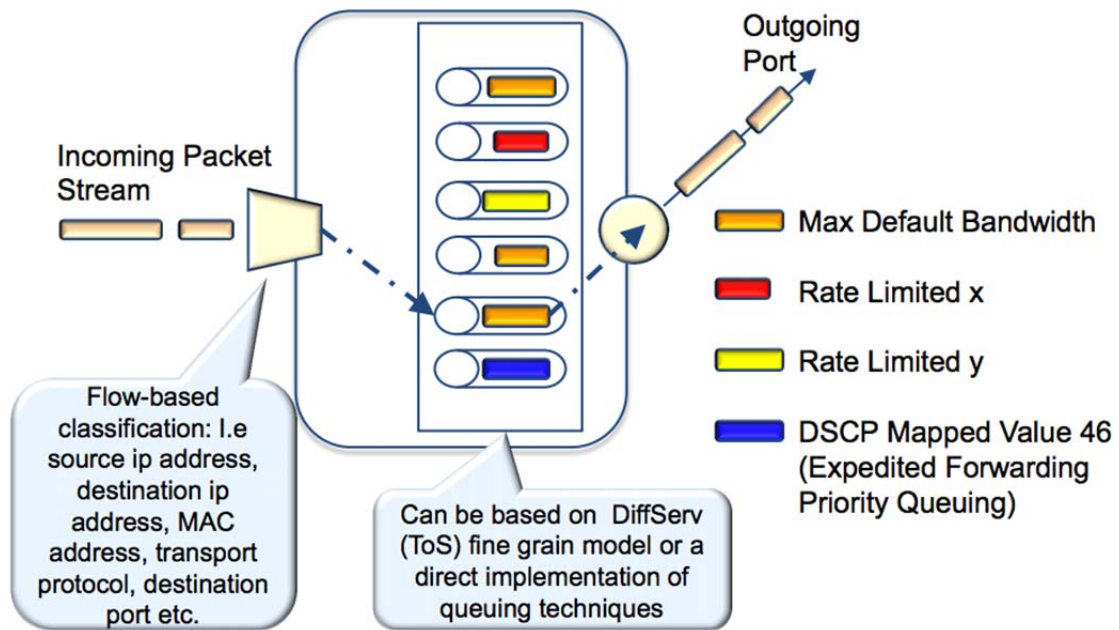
Outgoing Port

Incoming Packet Stream

Max Default Bandwidth

Rate Limited x

Rate Limited y

DSCP Mapped Value 46 (Expedited Forwarding Priority Queuing)

Flow-based classification: I.e source ip address, destination ip address, MAC address, transport protocol, destination port etc.

Can be based on DiffServ (ToS) fine grain model or a direct implementation of queuing techniques